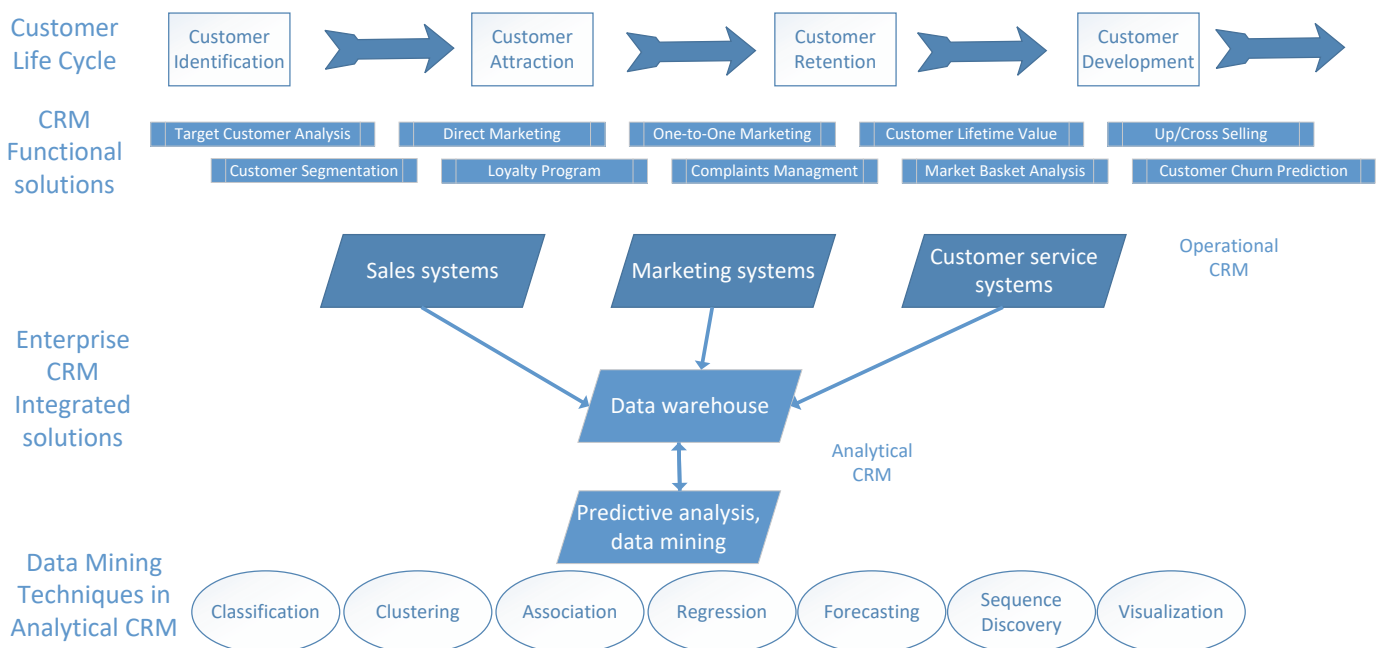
Customer Life Cycle

Customer Identification

Customer Attraction

Customer Retention

Customer Development

CRM Functional solutions

Target Customer Analysis

Direct Marketing

One-to-One Marketing

Customer Lifetime Value

Up/Cross Selling

Customer Segmentation

Loyalty Program

Complaints Managment

Market Basket Analysis

Customer Churn Prediction

Sales systems

Marketing systems

Customer service systems

Operational CRM

Enterprise CRM Integrated solutions

Data warehouse

Analytical CRM

Predictive analysis, data mining

Data Mining Techniques in Analytical CRM

Classification

Clustering

Association

Regression

Forecasting

Sequence Discovery

Visualization